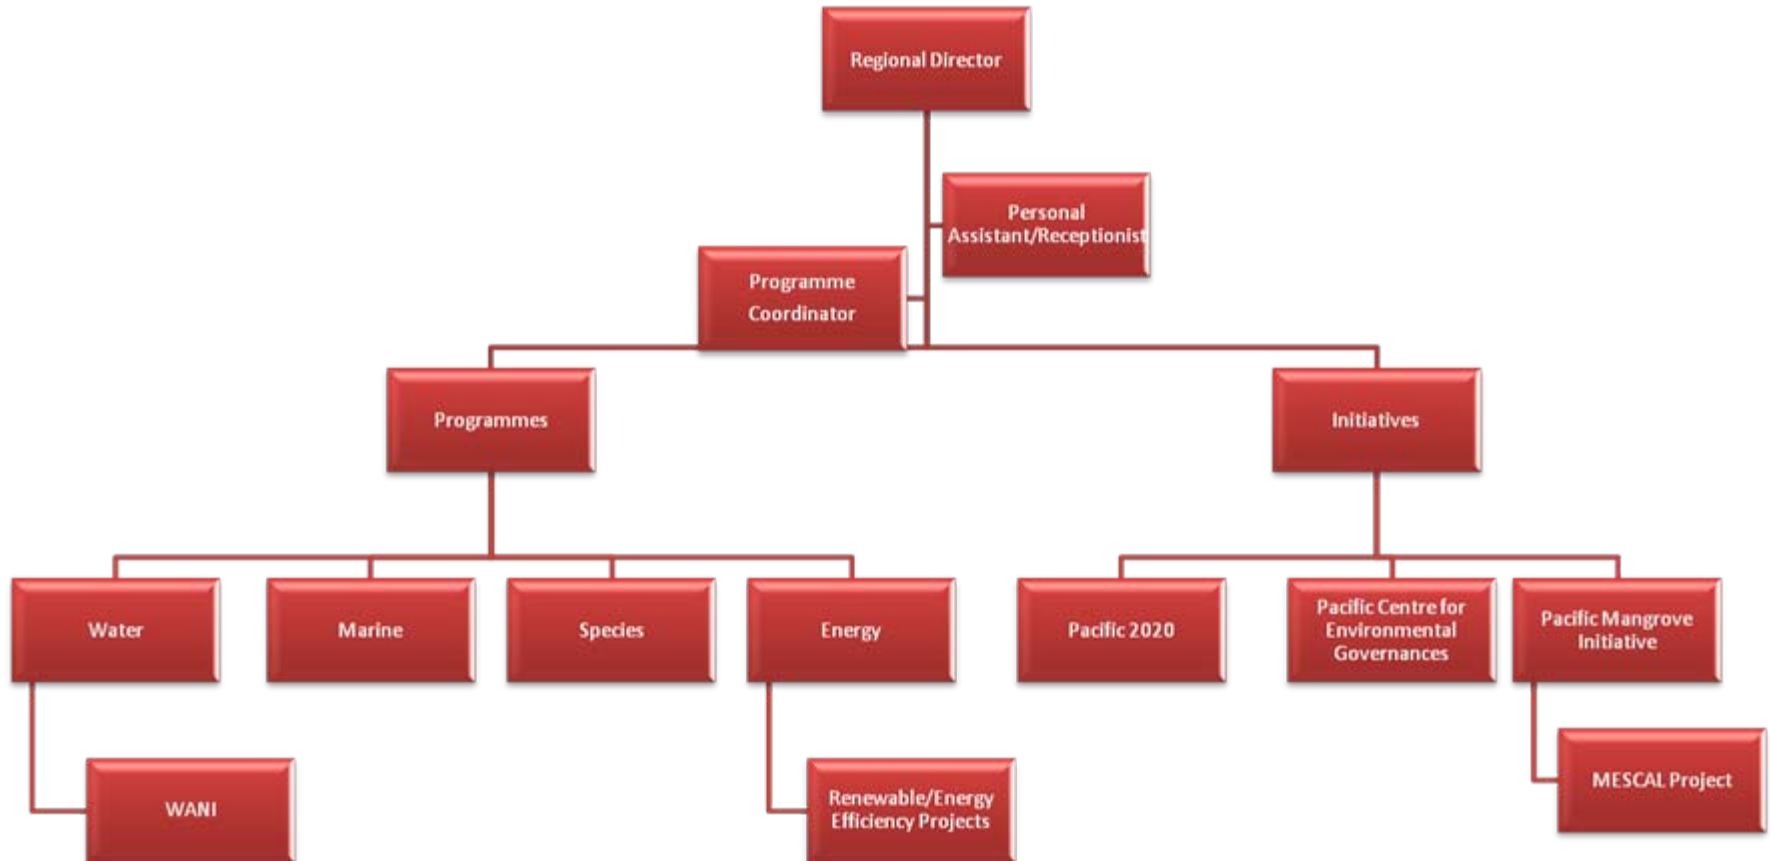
Regional Director

Personal Assistant/Receptionist

Programme Coordinator

Programmes

Initiatives

Water

Marine

Species

Energy

Pacific 2020

Pacific Centre for Environmental Governances

Pacific Mangrove Initiative

WANI

Renewable/Energy Efficiency Projects

MESCAL Project